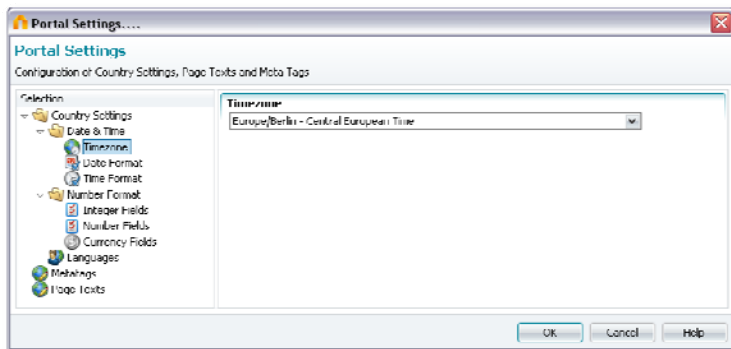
Portal Settings....

Portal Settings

Configuration of Country Settings, Page Texts and Meta Tags

Selection

Country Settings

Date & Time

Timezone

Date Format

Time Format

Number Format

Integer Fields

Number Fields

Currency Fields

Languages

Metatags

Page Texts

Timezone

Europe/Berlin - Central European Time

OK

Cancel

Help